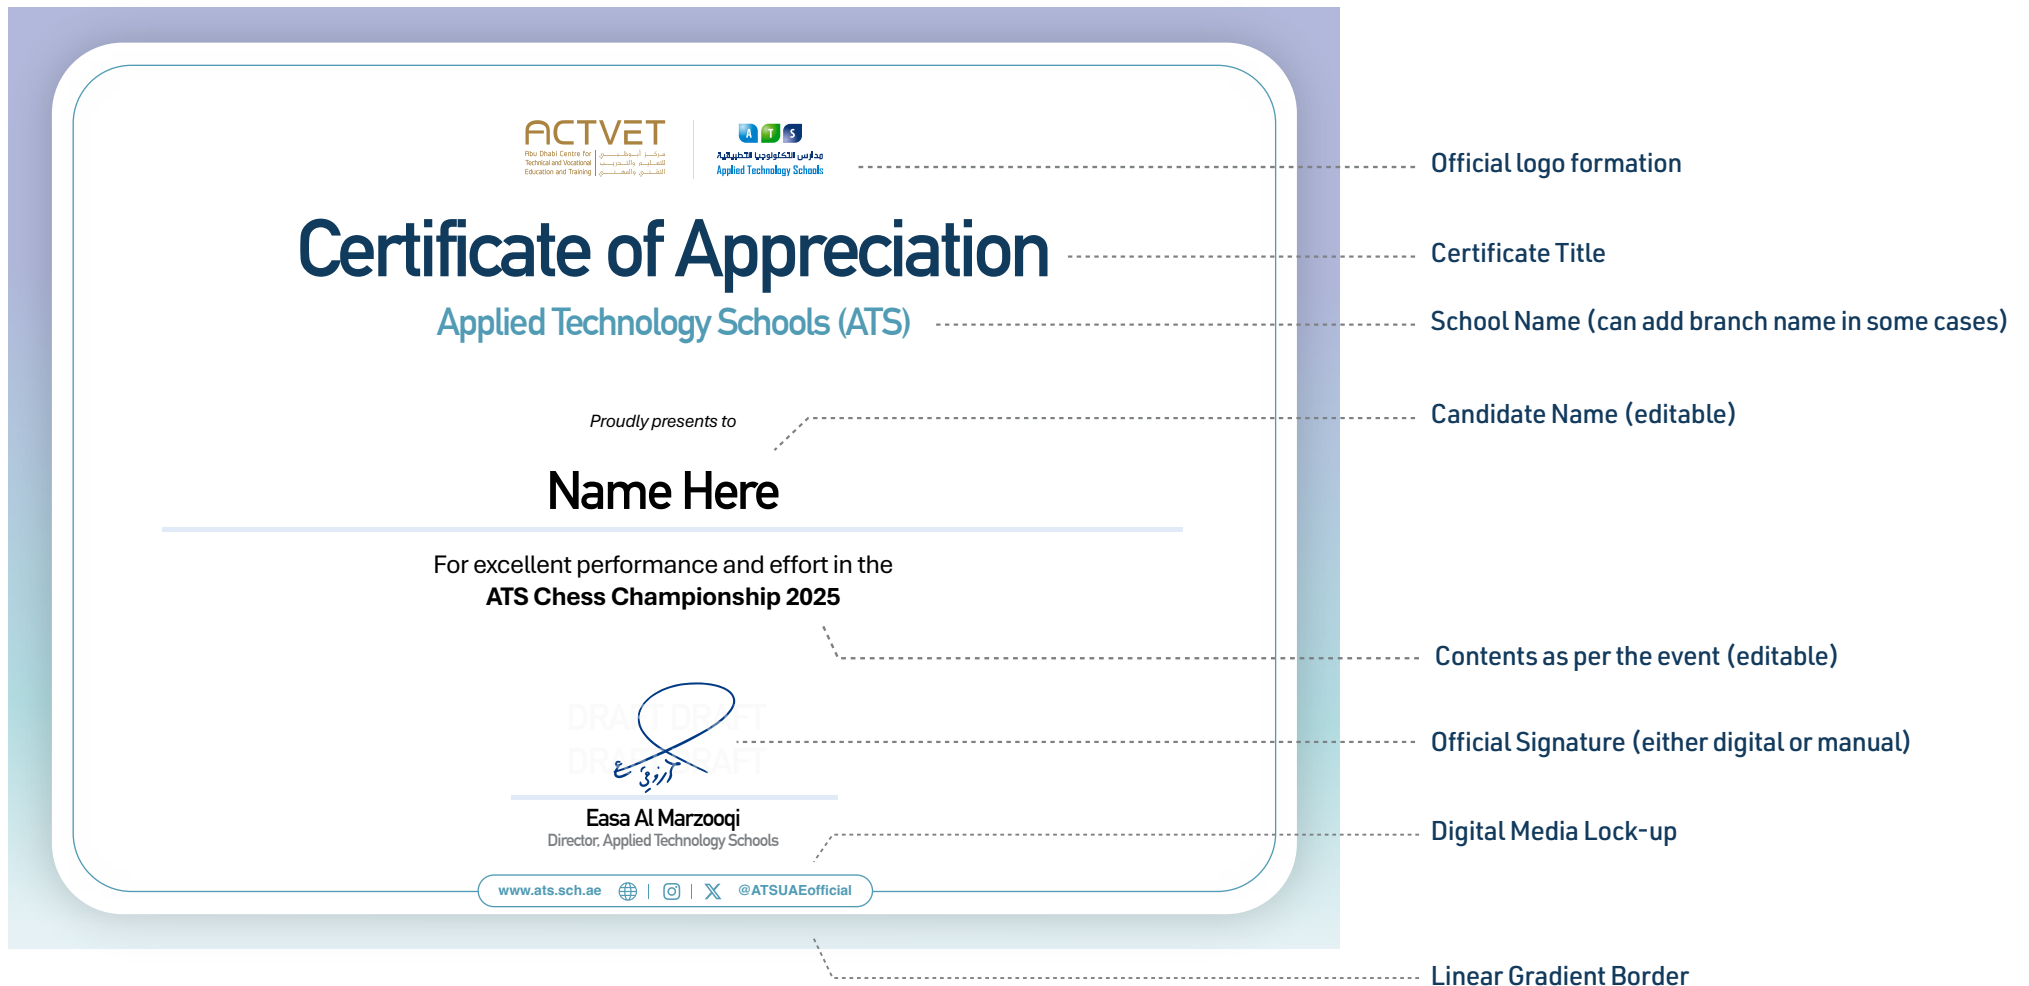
ACTVET
Abu Dhabi Centre for Technical and Vocational Education and Training
مركز أبوظبي للتعليم والتدريب التقني والمهني

ATS
مدارس التكنولوجيا التطبيقية
Applied Technology Schools

Official logo formation

Certificate of Appreciation

Certificate Title

Applied Technology Schools (ATS)

School Name (can add branch name in some cases)

Proudly presents to

Candidate Name (editable)

Name Here

For excellent performance and effort in the
ATS Chess Championship 2025

Contents as per the event (editable)

DRAFT DRAFT
DRAFT DRAFT

Official Signature (either digital or manual)

Easa Al Marzooqi
Director, Applied Technology Schools

Digital Media Lock-up

www.ats.sch.ae | | @ATSUAEofficial

Linear Gradient Border